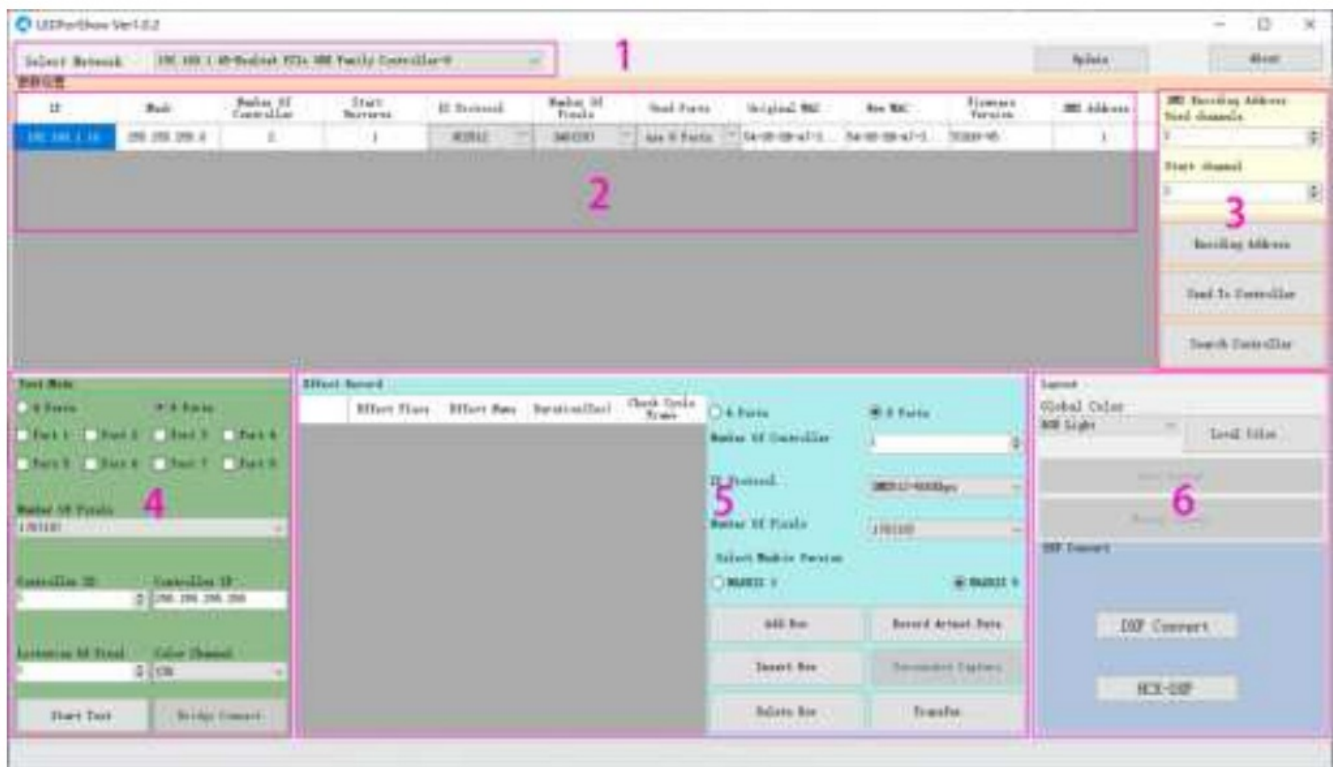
LEDPlayShow Ver1.0.2

Select Network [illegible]

1

Update

About

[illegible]

| IP | Mask | Number Of Controller | Start Universe | IC Protocol | Number Of Pixels | Used Ports | Original MAC | New MAC | Firmware Version | DMX Address |
|---|---|---|---|---|---|---|---|---|---|---|
| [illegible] | 255.255.255.0 | 1 | 1 | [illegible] | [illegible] | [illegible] | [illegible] | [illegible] | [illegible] | 1 |

2

DMX Recording Address
Used channels

Start channel

3

Recording Address

Send To Controller

Search Controller

Test Mode

4 Ports

8 Ports

Port 1 Port 2 Port 3 Port 4

Port 5 Port 6 Port 7 Port 8

Number Of Pixels

4

Controller ID

Controller IP

255.255.255.255

Luminance Of Pixel

Color Channel

Start Test

Bridge Connect

Effect Record

Effect Place | Effect Name | Duration(Sec) | Check Cycle Frame

4 Ports

8 Ports

Number Of Controller

5

IC Protocol

Number Of Pixels

Select Module Version

Add Row

Record Artnet Data

Insert Row

Delete Row

Transfer

Layout

Global Color

RGB Light

Local Color

6

DXF Convert

DXF Convert

MCX-DXF